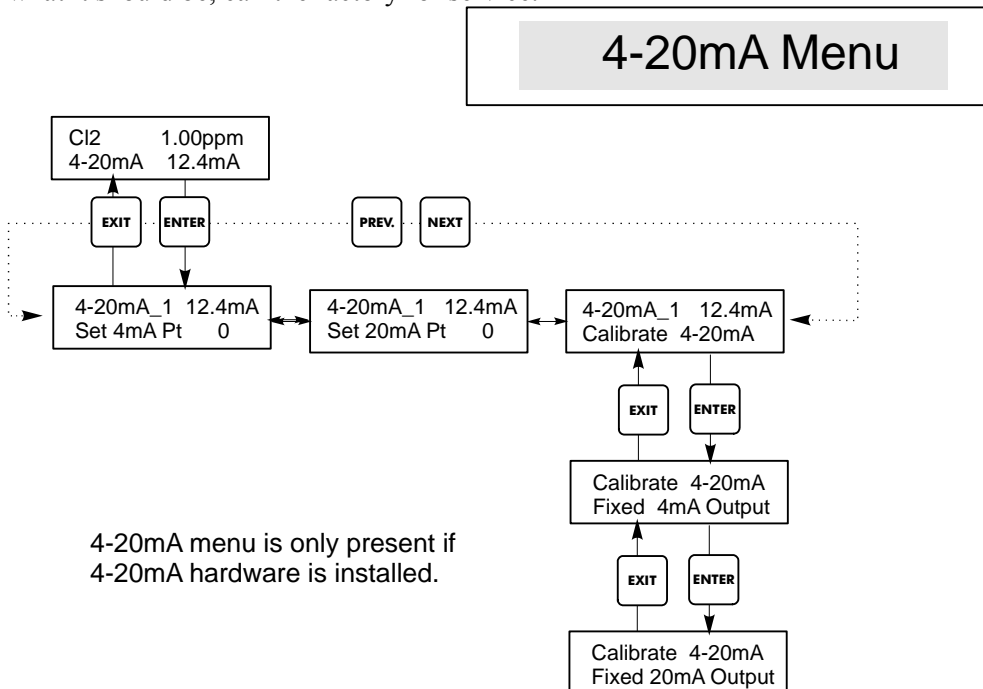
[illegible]

4-20mA Menu

Cl2 1.00ppm
4-20mA 12.4mA

EXIT

ENTER

PREV.

NEXT

4-20mA_1 12.4mA
Set 4mA Pt 0

4-20mA_1 12.4mA
Set 20mA Pt 0

4-20mA_1 12.4mA
Calibrate 4-20mA

EXIT

ENTER

Calibrate 4-20mA
Fixed 4mA Output

4-20mA menu is only present if 4-20mA hardware is installed.

EXIT

ENTER

Calibrate 4-20mA
Fixed 20mA Output